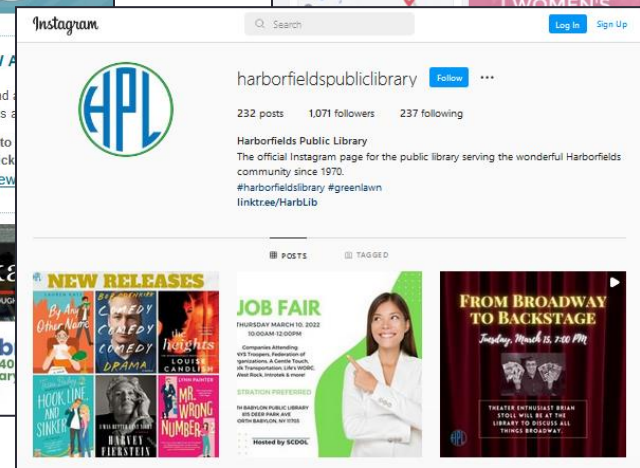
Instagram

Search

Log In Sign Up

HPL

harborfieldspubliclibrary Follow ···

232 posts 1,071 followers 237 following

Harborfields Public Library

The official Instagram page for the public library serving the wonderful Harborfields community since 1970.

#harborfieldslibrary #greenlawn

linktr.ee/HarbLib

POSTS TAGGED

NEW RELEASES

By Any Other Name

COMEDY COMEDY COMEDY DRAMA

the heights LOUISE CANDLISH

HOOK, LINE, AND SINKER

HARVEY FIERSTEIN

MR. WRONG NUMBER

JOB FAIR

THURSDAY MARCH 10, 2022 10:00AM-12:00PM

Companies Attending: NYS Troopers, Federation of Organizations, A Gentle Touch, Suffolk Transportation, Life's WORC, West Rock, Introtek & more!

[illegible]STRATION PREFERRED

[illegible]H BABYLON PUBLIC LIBRARY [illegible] DEER PARK AVE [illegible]ORTH BABYLON, NY 11703

Hosted by SCDOL

FROM BROADWAY TO BACKSTAGE

Tuesday, March 15, 7:00 PM

THEATER ENTHUSIAST BRIAN STOLL WILL BE AT THE LIBRARY TO DISCUSS ALL THINGS BROADWAY.

HPL